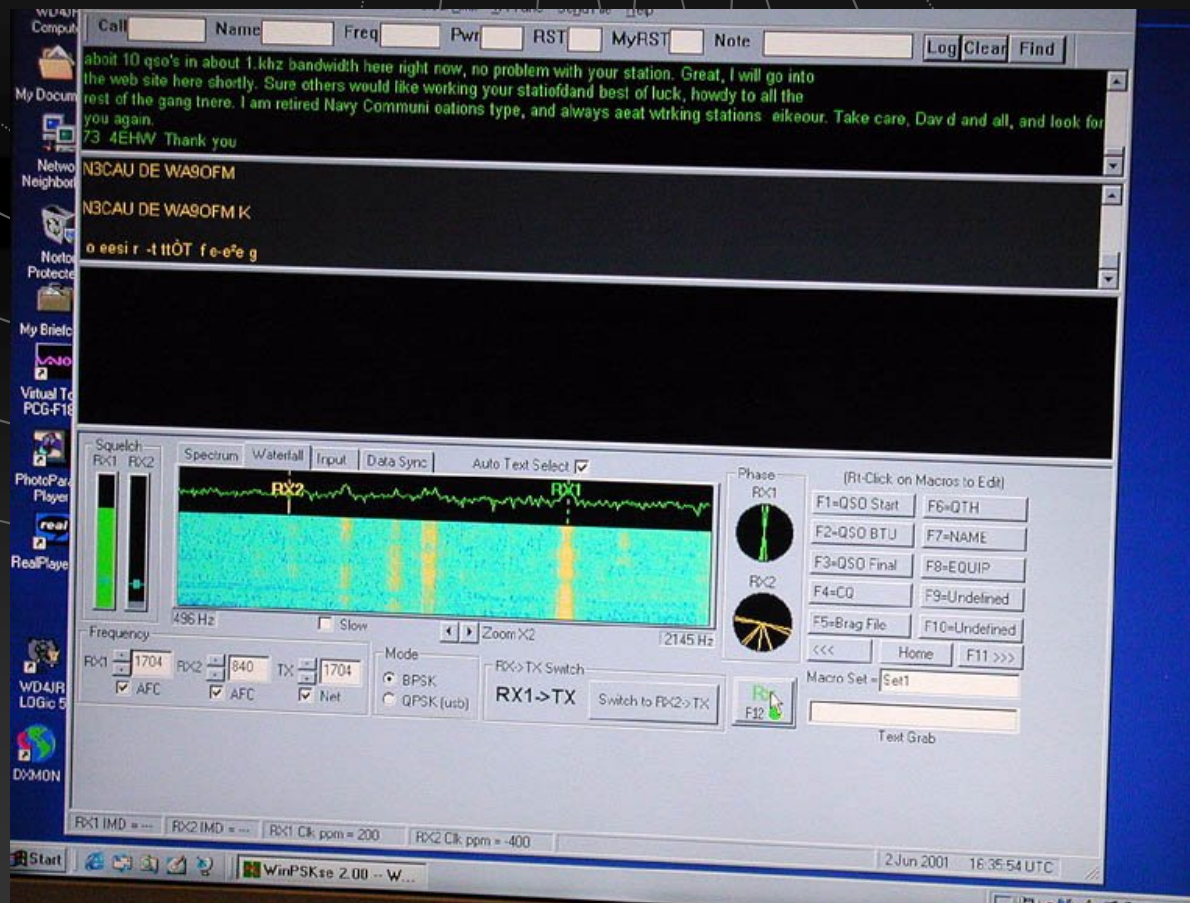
WD4JR Comput

My Docum

Netwo Neighbor

Norto Protecte

My Briefc

Virtual To PCG-F1

PhotoPar Player

RealPlaye

WD4JR LOGic 5

DXMON

Call Name Freq Pwr RST MyRST Note Log Clear Find

aboit 10 qso's in about 1.khz bandwidth here right now, no problem with your station. Great, I will go into the web site here shortly. Sure others would like working your statiofdand best of luck, howdy to all the rest of the gang tnere. I am retired Navy Communi oations type, and always aeat wtrking stations eikeour. Take care, Dav d and all, and look for you again.
73 4EHW Thank you

N3CAU DE WA9OFM

N3CAU DE WA9OFM K

o eesi r -t ttÔT f e-e²e g

Squelch RX1 RX2

Spectrum Waterfall Input Data Sync Auto Text Select

RX2 RX1

496 Hz Slow Zoom X2 2145 Hz

Phase RX1 RX2

(Rt-Click on Macros to Edit)
F1=QSO Start F6=QTH
F2=QSO BTU F7=NAME
F3=QSO Final F8=EQUIP
F4=CQ F9=Undefined
F5=Brag File F10=Undefined
<<< Home F11 >>>
Macro Set = Set1
Text Grab

Frequency
RX1 1704 RX2 840 TX 1704
AFC AFC Net

Mode
BPSK
QPSK (usb)

RX->TX Switch
RX1->TX Switch to RX2->TX

Rx F12

RX1 IMD = --- RX2 IMD = --- RX1 Clk ppm = 200 RX2 Clk ppm = -400 2 Jun 2001 16:35:54 UTC

Start WinPSKse 2.00 -- W...